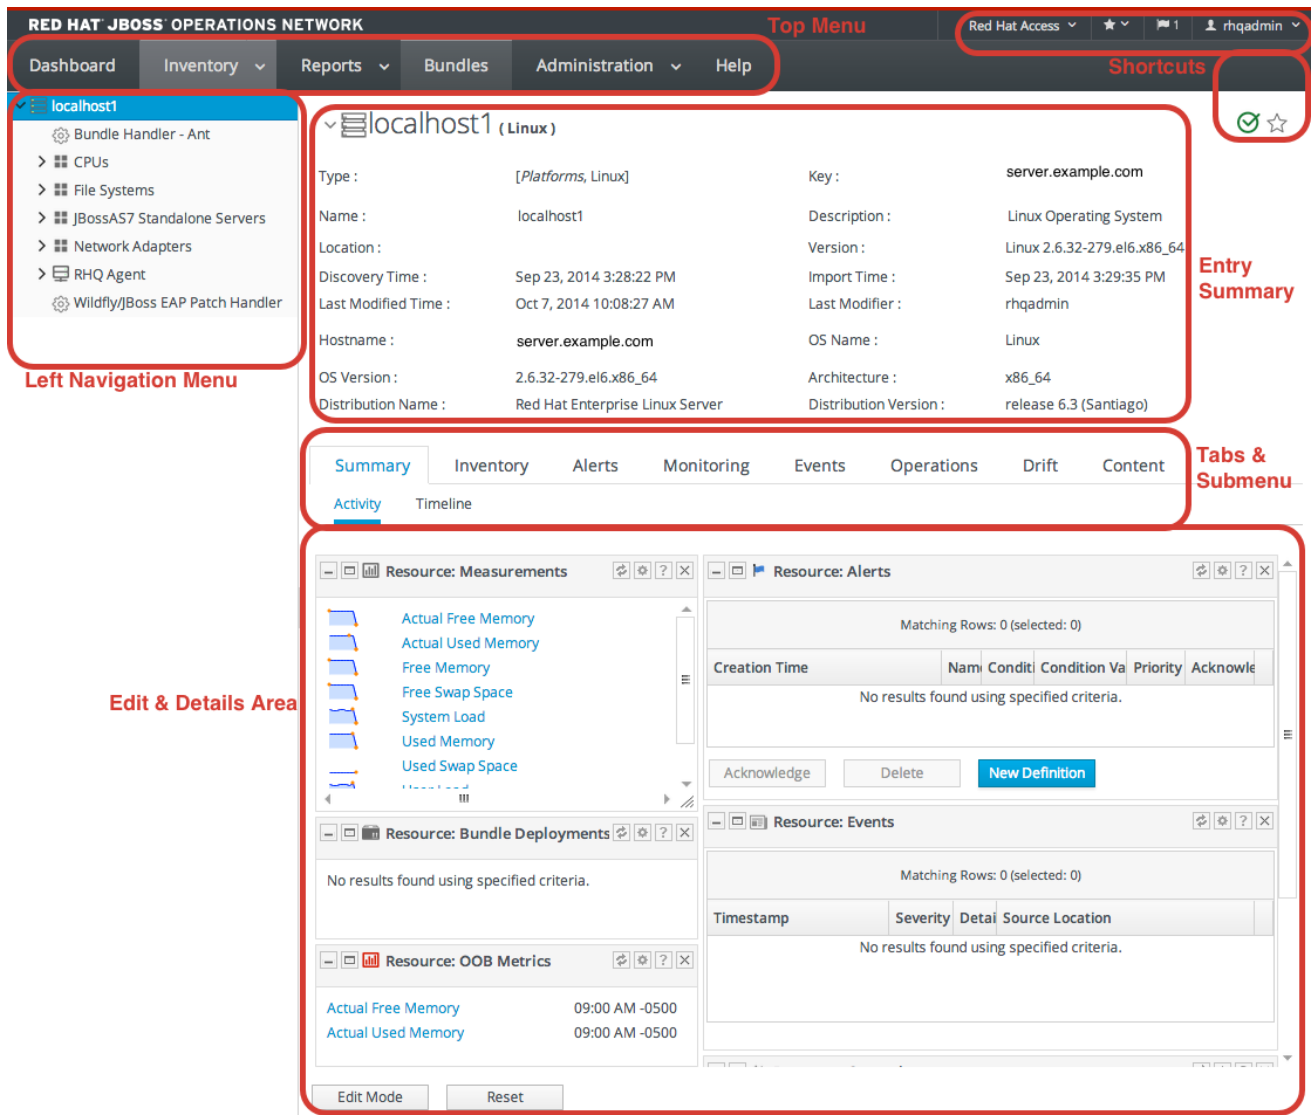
RED HAT JBOSS OPERATIONS NETWORK

Top Menu

Red Hat Access ★ 1 rhqadmin

Dashboard Inventory Reports Bundles Administration Help

Shortcuts

localhost1
Bundle Handler - Ant
CPUs
File Systems
JBossAS7 Standalone Servers
Network Adapters
RHQ Agent
Wildfly/JBoss EAP Patch Handler

Left Navigation Menu

localhost1 (Linux)

| | | | |
|---|---|---|---|
| Type : | [Platforms, Linux] | Key : | server.example.com |
| Name : | localhost1 | Description : | Linux Operating System |
| Location : | | Version : | Linux 2.6.32-279.el6.x86_64 |
| Discovery Time : | Sep 23, 2014 3:28:22 PM | Import Time : | Sep 23, 2014 3:29:35 PM |
| Last Modified Time : | Oct 7, 2014 10:08:27 AM | Last Modifier : | rhqadmin |
| Hostname : | server.example.com | OS Name : | Linux |
| OS Version : | 2.6.32-279.el6.x86_64 | Architecture : | x86_64 |
| Distribution Name : | Red Hat Enterprise Linux Server | Distribution Version : | release 6.3 (Santiago) |

Entry Summary

Summary Inventory Alerts Monitoring Events Operations Drift Content

Activity Timeline

Tabs & Submenu

Edit & Details Area

Resource: Measurements
Actual Free Memory
Actual Used Memory
Free Memory
Free Swap Space
System Load
Used Memory
Used Swap Space

Resource: Alerts
Matching Rows: 0 (selected: 0)

| Creation Time | Nam | Conditi | Condition Va | Priority | Acknowle |
|---|---|---|---|---|---|

No results found using specified criteria.

Acknowledge Delete New Definition

Resource: Bundle Deployments
No results found using specified criteria.

Resource: Events
Matching Rows: 0 (selected: 0)

| Timestamp | Severity | Detai | Source Location |
|---|---|---|---|

No results found using specified criteria.

Resource: OOB Metrics
Actual Free Memory 09:00 AM -0500
Actual Used Memory 09:00 AM -0500

Edit Mode Reset